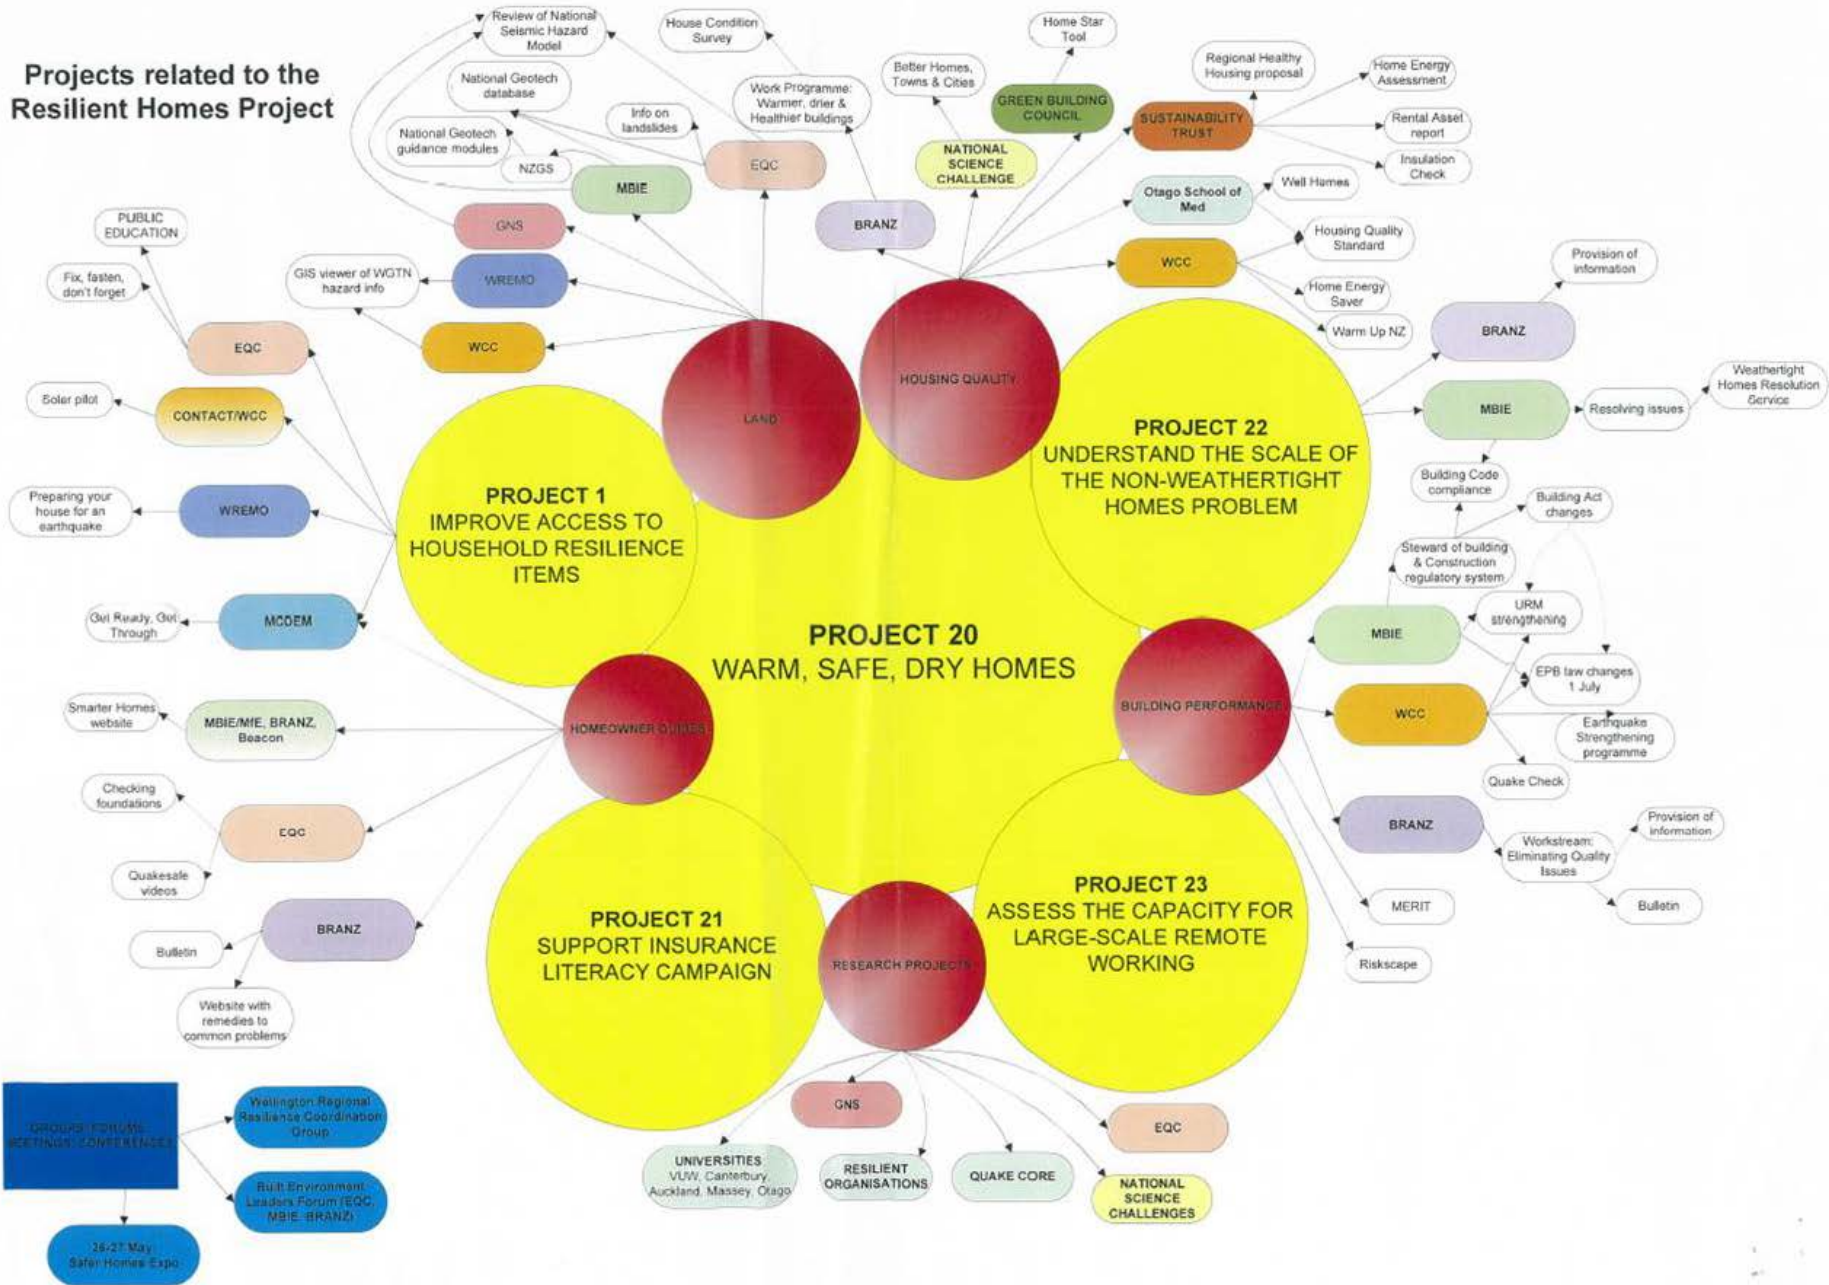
Projects related to the Resilient Homes Project

PROJECT 20
WARM, SAFE, DRY HOMES

PROJECT 1
IMPROVE ACCESS TO HOUSEHOLD RESILIENCE ITEMS

PROJECT 22
UNDERSTAND THE SCALE OF THE NON-WEATHERTIGHT HOMES PROBLEM

PROJECT 21
SUPPORT INSURANCE LITERACY CAMPAIGN

PROJECT 23
ASSESS THE CAPACITY FOR LARGE-SCALE REMOTE WORKING

LAND

HOUSING QUALITY

BUILDING PERFORMANCE

HOMEOWNER GUIDES

RESEARCH PROJECTS

Review of National Seismic Hazard Model

House Condition Survey

National Geotech database

Info on landslides

Work Programme: Warmer, drier & Healthier buildings

National Geotech guidance modules

NZGS

EQC

MBIE

GNS

WREMO

WCC

GIS viewer of WGTN hazard info

BRANZ

Better Homes, Towns & Cities

NATIONAL SCIENCE CHALLENGE

Home Star Tool

GREEN BUILDING COUNCIL

Regional Healthy Housing proposal

SUSTAINABILITY TRUST

Home Energy Assessment

Rental Asset report

Insulation Check

Otago School of Med

Well Homes

Housing Quality Standard

WCC

Home Energy Saver

Warm Up NZ

PUBLIC EDUCATION

Fix, fasten, don't forget

EQC

Solar pilot

CONTACT/WCC

Preparing your house for an earthquake

WREMO

Get Ready, Get Through

MCDEM

Smarter Homes website

MBIE/MfE, BRANZ, Beacon

Checking foundations

EQC

Quakesafe videos

BRANZ

Bulletin

Website with remedies to common problems

Provision of information

BRANZ

MBIE

Resolving issues

Weathertight Homes Resolution Service

Building Code compliance

Building Act changes

Steward of building & Construction regulatory system

MBIE

URM strengthening

EPB law changes 1 July

WCC

Earthquake Strengthening programme

Quake Check

BRANZ

Provision of information

Workstream: Eliminating Quality Issues

Bulletin

MERIT

Riskscape

GNS

EQC

UNIVERSITIES
VUW, Canterbury, Auckland, Massey, Otago

RESILIENT ORGANISATIONS

QUAKE CORE

NATIONAL SCIENCE CHALLENGES

GROUPS, FORUMS, MEETINGS, CONFERENCES

Wellington Regional Resilience Coordination Group

Built Environment Leaders Forum (EQC, MBIE, BRANZ)

26-27 May Safer Homes Expo